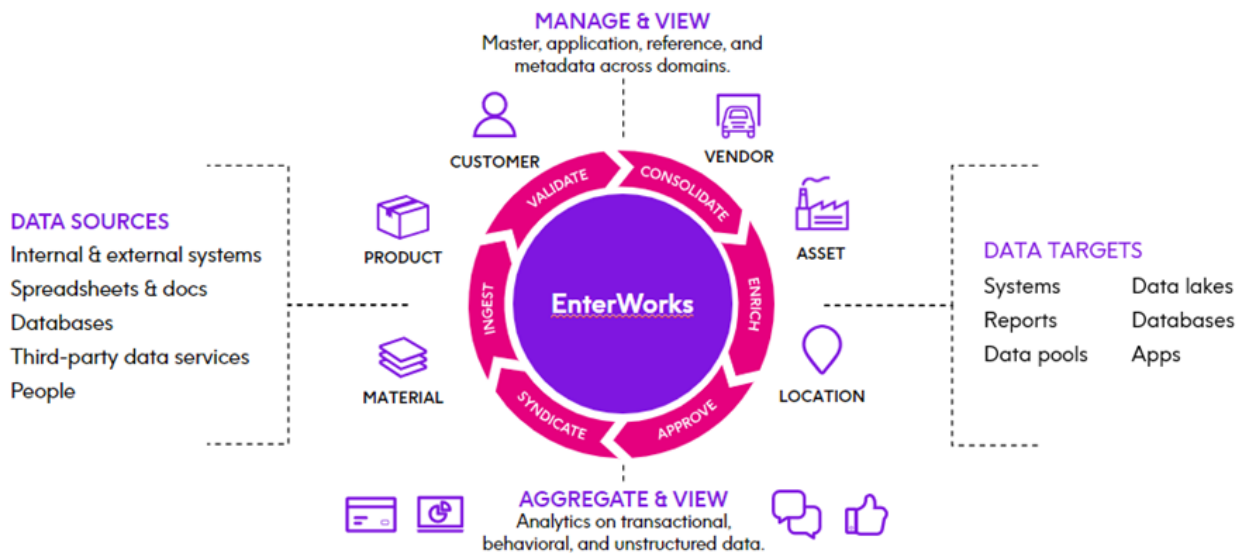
MANAGE & VIEW
Master, application, reference, and metadata across domains.

CUSTOMER

VENDOR

DATA SOURCES
Internal & external systems
Spreadsheets & docs
Databases
Third-party data services
People

PRODUCT

ASSET

VALIDATE
CONSOLIDATE
ENRICH
APPROVE
SYNDICATE
INGEST

EnterWorks

DATA TARGETS

| Systems | Data lakes |
|---|---|
| Reports | Databases |
| Data pools | Apps |

MATERIAL

LOCATION

AGGREGATE & VIEW
Analytics on transactional, behavioral, and unstructured data.